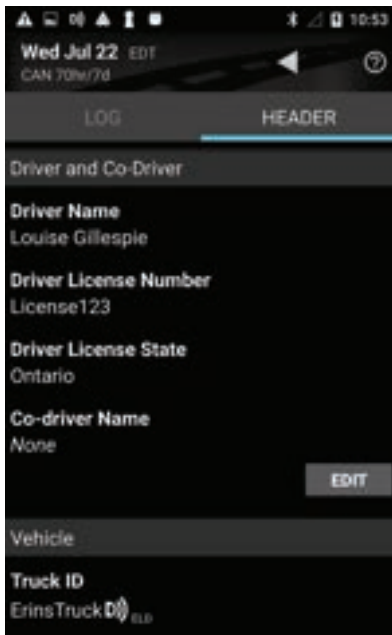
10:53

Wed Jul 22 EDT
CAN 70hr/7d

LOG HEADER

Driver and Co-Driver

Driver Name
Louise Gillespie

Driver License Number
License123

Driver License State
Ontario

Co-driver Name
None

EDIT

Vehicle

Truck ID
ErinsTruck ELD